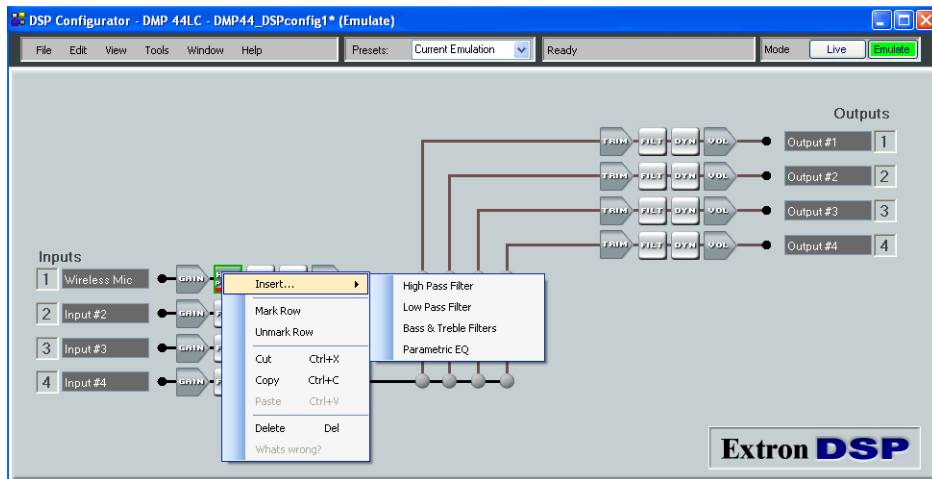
DSP Configurator - DMP 44LC - DMP44_DSPconfig1* (Emulate)

File Edit View Tools Window Help

Presets: Current Emulation

Ready

Mode Live Emulate

Outputs

TRIM FILT DYN VOL Output #1 1

TRIM FILT DYN VOL Output #2 2

TRIM FILT DYN VOL Output #3 3

TRIM FILT DYN VOL Output #4 4

Inputs

1 Wireless Mic GAIN

2 Input #2 GAIN

3 Input #3 GAIN

4 Input #4 GAIN

Insert...
Mark Row
Unmark Row
Cut Ctrl+X
Copy Ctrl+C
Paste Ctrl+V
Delete Del
Whats wrong?

High Pass Filter
Low Pass Filter
Bass & Treble Filters
Parametric EQ

Extron DSP